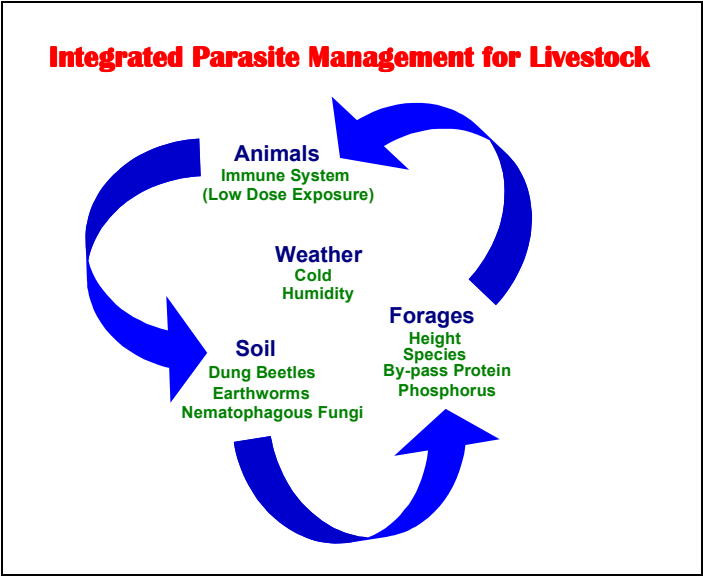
Integrated Parasite Management for Livestock

Animals
Immune System
(Low Dose Exposure)

Weather
Cold
Humidity

Soil
Dung Beetles
Earthworms
Nematophagous Fungi

Forages
Height
Species
By-pass Protein
Phosphorus